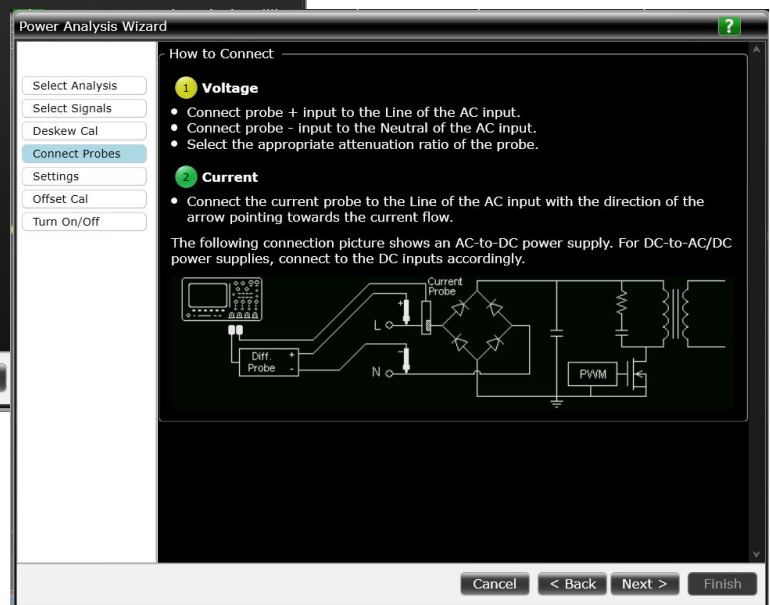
Power Analysis Wizard

?

Select Analysis
Select Signals
Deskew Cal
Connect Probes
Settings
Offset Cal
Turn On/Off

How to Connect

1 Voltage

• Connect probe + input to the Line of the AC input.
• Connect probe - input to the Neutral of the AC input.
• Select the appropriate attenuation ratio of the probe.

2 Current

• Connect the current probe to the Line of the AC input with the direction of the arrow pointing towards the current flow.

The following connection picture shows an AC-to-DC power supply. For DC-to-AC/DC power supplies, connect to the DC inputs accordingly.

Current Probe
+
L
-
N
Diff. Probe
+
-
PWM

Cancel
< Back
Next >
Finish